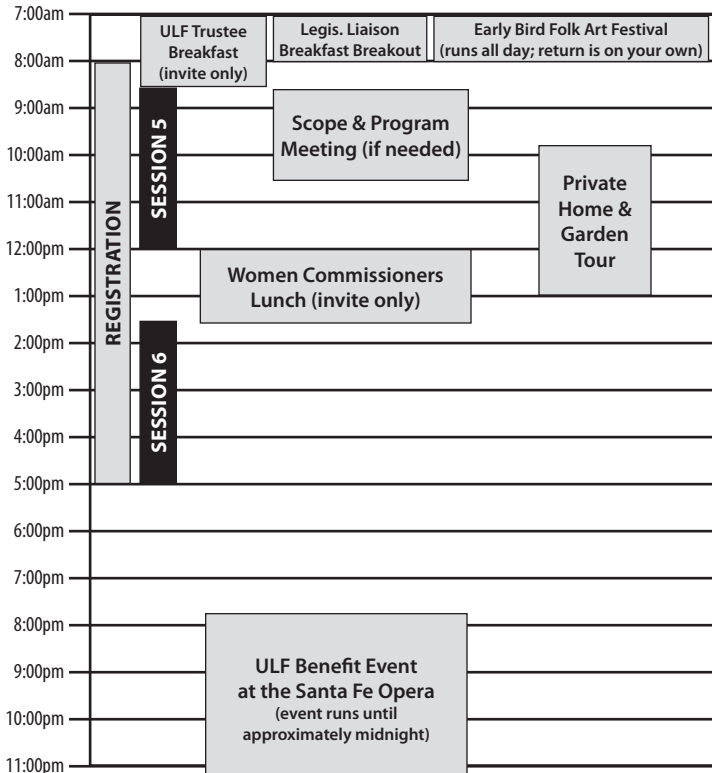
7:00am
8:00am
9:00am
10:00am
11:00am
12:00pm
1:00pm
2:00pm
3:00pm
4:00pm
5:00pm
6:00pm
7:00pm
8:00pm
9:00pm
10:00pm
11:00pm

ULF Trustee Breakfast (invite only)

Legis. Liaison Breakfast Breakout

Early Bird Folk Art Festival (runs all day; return is on your own)

REGISTRATION

SESSION 5

Scope & Program Meeting (if needed)

Private Home & Garden Tour

Women Commissioners Lunch (invite only)

SESSION 6

ULF Benefit Event at the Santa Fe Opera (event runs until approximately midnight)